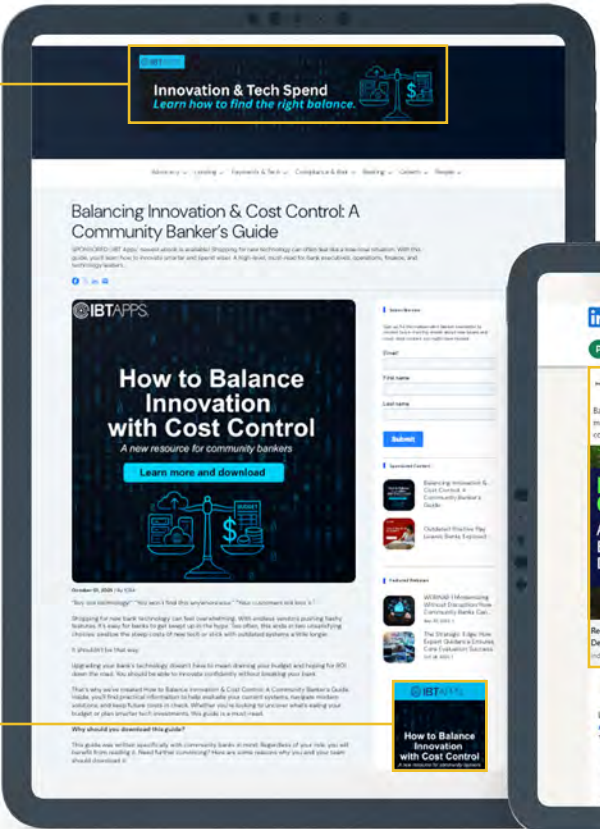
IBTAPPS

Innovation & Tech Spend
Learn how to find the right balance.

Advocacy ⌄ Lending ⌄ Payments & Tech ⌄ Compliance & Risk ⌄ Banking ⌄ Careers ⌄ People ⌄

Balancing Innovation & Cost Control: A Community Banker's Guide

SPONSORED: IBT Apps' newest ebook is available! Shopping for new technology can often feel like a lose-lose situation. With this guide, you'll learn how to innovate smarter and spend wiser. A high-level, must-read for bank executives, operations, finance, and technology leaders.

IBTAPPS

How to Balance Innovation with Cost Control

A new resource for community bankers

Learn more and download

October 01, 2025 | By ICBA

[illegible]

Shopping for new bank technology can feel overwhelming. With endless vendors pushing flashy features, it's easy for banks to get swept up in the hype. Too often, this ends in two unsatisfying choices: swallow the steep costs of new tech or stick with outdated systems a little longer.

It shouldn't be that way.

Upgrading your bank's technology doesn't have to mean draining your budget and hoping for ROI down the road. You should be able to innovate confidently without breaking your bank.

That's why we've created How to Balance Innovation & Cost Control: A Community Banker's Guide. Inside, you'll find practical information to help evaluate your current systems, navigate modern solutions, and keep future costs in check. Whether you're looking to uncover what's eating your budget or plan smarter tech investments, this guide is a must-read.

Why should you download this guide?

This guide was written specifically with community banks in mind. Regardless of your role, you will benefit from reading it. Need further convincing? Here are some reasons why you and your team should download it.

Subscribe

Email

First name

Last name

Submit

Sponsored Content

Balancing Innovation & Cost Control: A Community Banker's Guide

Outdated Positive Pay Leaves Banks Exposed

Featured Webinars

WEBINAR | Modernizing Without Disruption: How Community Banks Can...

The Strategic Edge: How Expert Guidance Ensures Core Evaluation Success

IBTAPPS

How to Balance Innovation with Cost Control

A new resource for community bankers